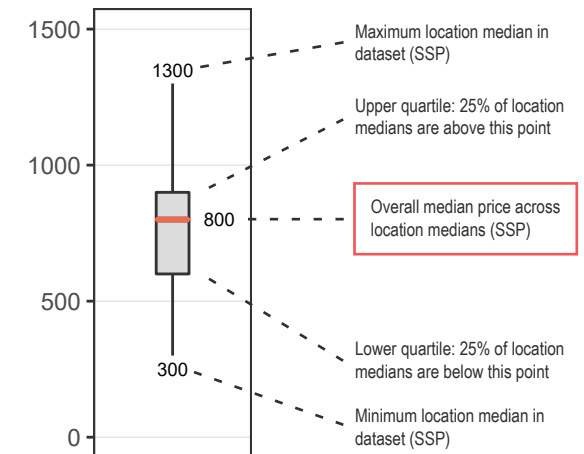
1500
1000
500
0

1300
800
300

Maximum location median in dataset (SSP)

Upper quartile: 25% of location medians are above this point

Overall median price across location medians (SSP)

Lower quartile: 25% of location medians are below this point

Minimum location median in dataset (SSP)